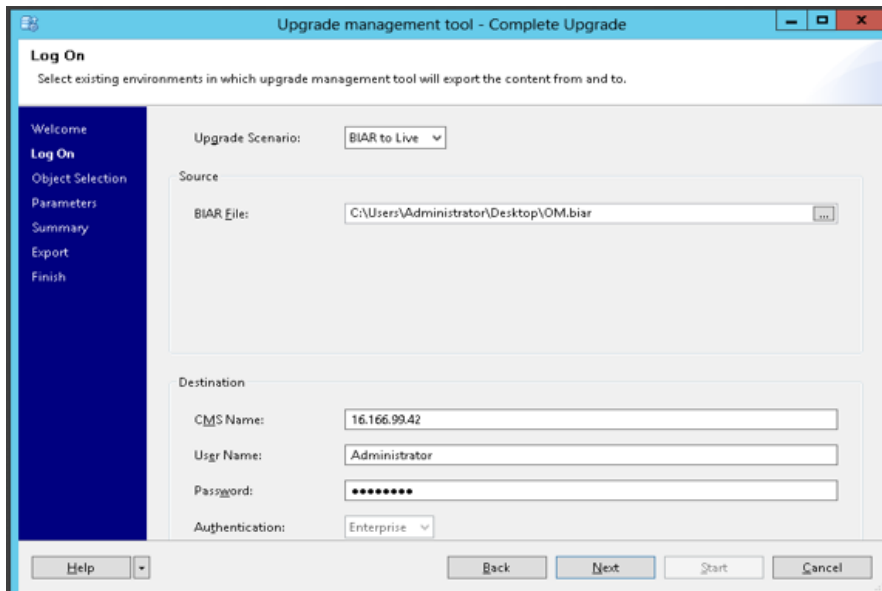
Upgrade management tool - Complete Upgrade

Log On

Select existing environments in which upgrade management tool will export the content from and to.

Welcome
Log On
Object Selection
Parameters
Summary
Export
Finish

Upgrade Scenario: BIAR to Live

Source

BIAR File: C:\Users\Administrator\Desktop\OM.biar ...

Destination

CMS Name: 16.166.99.42

User Name: Administrator

Password: ••••••••

Authentication: Enterprise

Help

Back Next Start Cancel